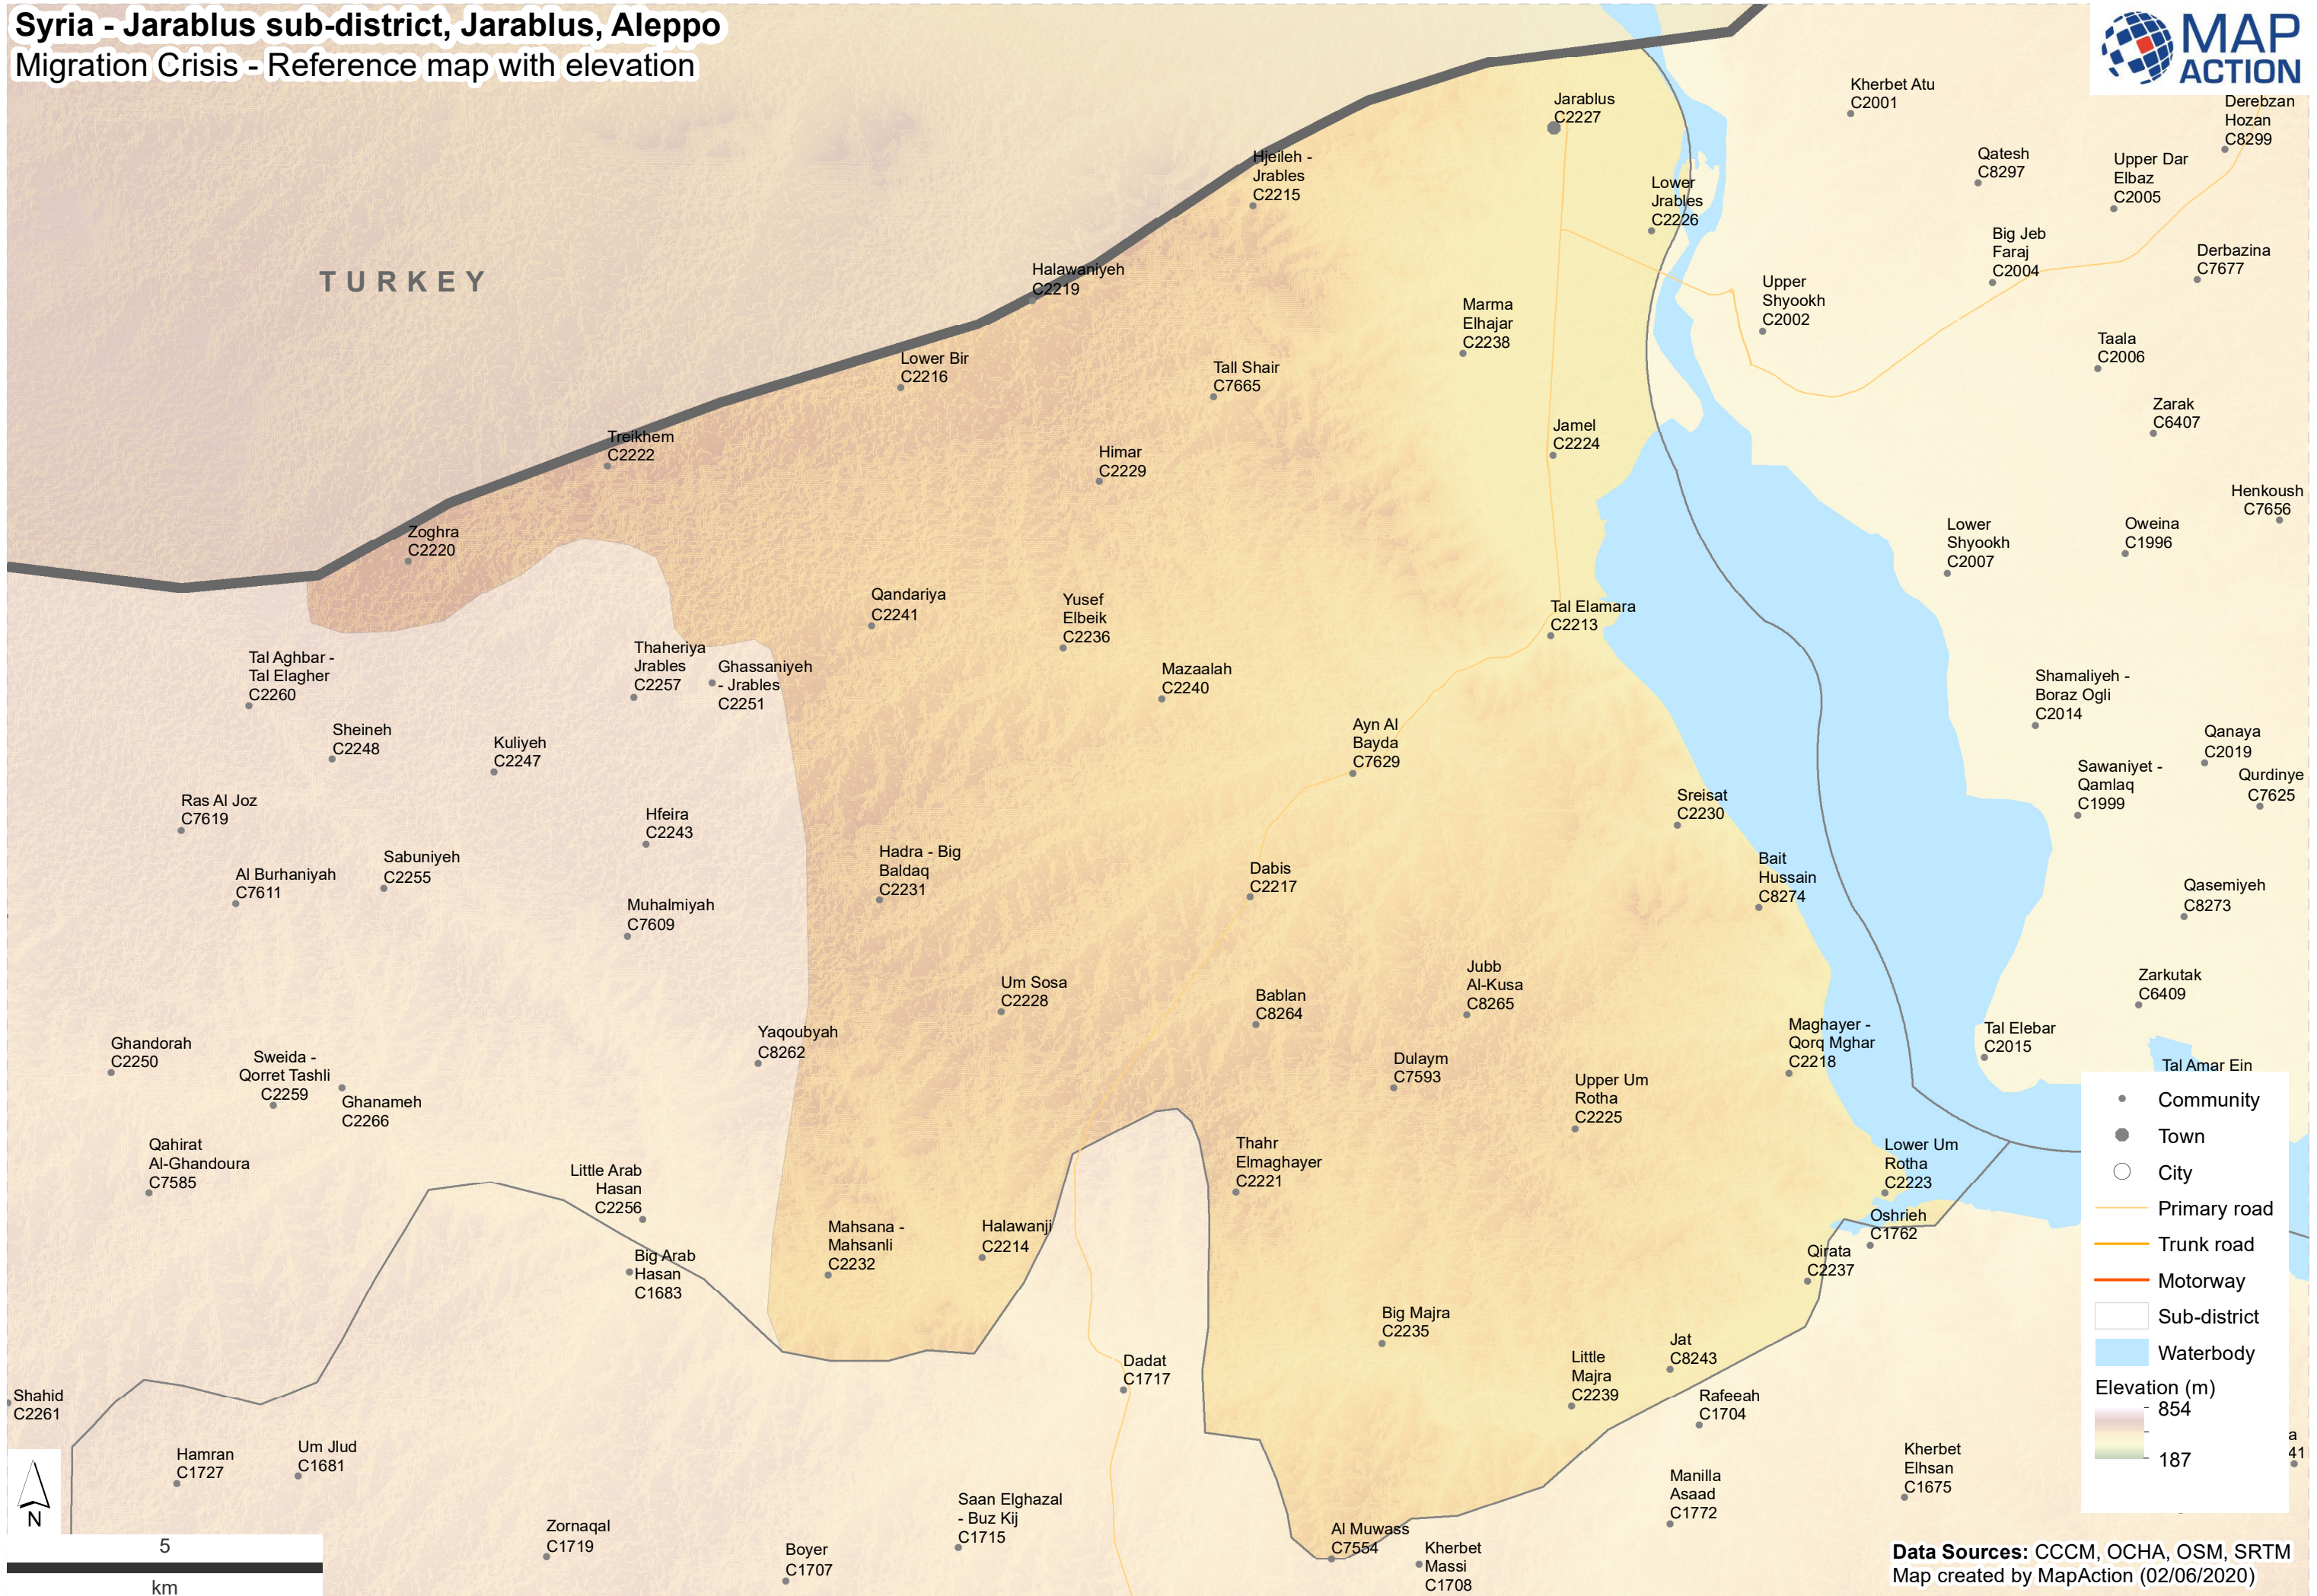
Syria - Jarablus sub-district, Jarablus, Aleppo
Migration Crisis - Reference map with elevation

MAP ACTION

TURKEY

Jarablus C2227
Kherbet Atu C2001
Derebzan Hozan C8299
Hjeileh - Jrables C2215
Qatesh C8297
Upper Dar Elbaz C2005
Lower Jrables C2226
Big Jeb Faraj C2004
Derbazina C7677
Halawaniyeh C2219
Marma Elhajar C2238
Upper Shyookh C2002
Taala C2006
Lower Bir C2216
Tall Shair C7665
Zarak C6407
Jamel C2224
Treikhem C2222
Himar C2229
Henkoush C7656
Lower Shyookh C2007
Oweina C1996
Zoghra C2220
Qandariya C2241
Yusef Elbeik C2236
Tal Elamara C2213
Tal Aghbar - Tal Elagher C2260
Thaheriya Jrables C2257
Ghassaniyeh - Jrables C2251
Mazaalah C2240
Shamaliyeh - Boraz Ogli C2014
Sheineh C2248
Kuliyeh C2247
Ayn Al Bayda C7629
Qanaya C2019
Sawaniyet - Qamlaq C1999
Qurdinye C7625
Ras Al Joz C7619
Hfeira C2243
Sreisat C2230
Hadra - Big Baldaq C2231
Bait Hussain C8274
Sabuniyeh C2255
Al Burhaniyah C7611
Dabis C2217
Qasemiyeh C8273
Muhalmiyah C7609
Zarkutak C6409
Um Sosa C2228
Bablan C8264
Jubb Al-Kusa C8265
Maghayer - Qorq Mghar C2218
Tal Elebar C2015
Ghandorah C2250
Yaqoubyah C8262
Dulaym C7593
Tal Amar Ein
Sweida - Qorret Tashli C2259
Ghanameh C2266
Upper Um Rotha C2225
Thahr Elmaghayer C2221
Qahirat Al-Ghandoura C7585
Little Arab Hasan C2256
Lower Um Rotha C2223
Oshrieh C1762
Mahsana - Mahsanli C2232
Halawanji C2214
Qirata C2237
Big Arab Hasan C1683
Big Majra C2235
Jat C8243
Dadat C1717
Little Majra C2239
Rafeeah C1704
Shahid C2261
Hamran C1727
Um Jlud C1681
Kherbet Elhsan C1675
Saan Elghazal - Buz Kij C1715
Manilla Asaad C1772
Zornaqal C1719
Al Muwass C7554
Boyer C1707
Kherbet Massi C1708
a
41

Community
Town
City
Primary road
Trunk road
Motorway
Sub-district
Waterbody
Elevation (m)
854
187

N
5
km

Data Sources: CCCM, OCHA, OSM, SRTM
Map created by MapAction (02/06/2020)